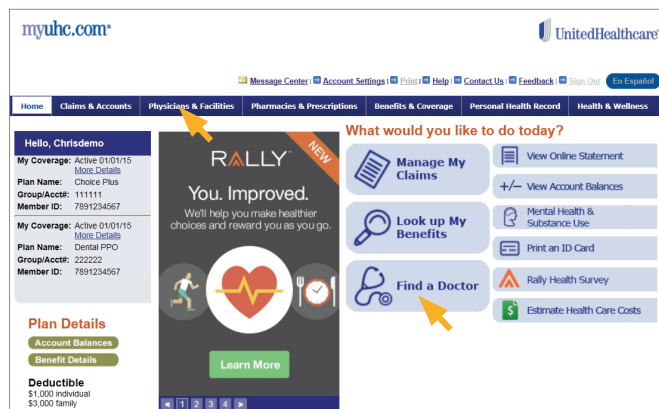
myuhc.com®

UnitedHealthcare®

Message Center | Account Settings | Print | Help | Contact Us | Feedback | Sign Out En Español

Home Claims & Accounts Physicians & Facilities Pharmacies & Prescriptions Benefits & Coverage Personal Health Record Health & Wellness

Hello, Chrisdemo

My Coverage: Active 01/01/15
More Details
Plan Name: Choice Plus
Group/Acct#: 111111
Member ID: 7891234567

My Coverage: Active 01/01/15
More Details
Plan Name: Dental PPO
Group/Acct#: 222222
Member ID: 7891234567

Plan Details

Account Balances

Benefit Details

Deductible
$1,000 individual
$3,000 family

RALLY

NEW

You. Improved.

We'll help you make healthier choices and reward you as you go.

Learn More

1 2 3 4

What would you like to do today?

Manage My Claims

Look up My Benefits

Find a Doctor

View Online Statement

+/− View Account Balances

Mental Health & Substance Use

Print an ID Card

Rally Health Survey

Estimate Health Care Costs